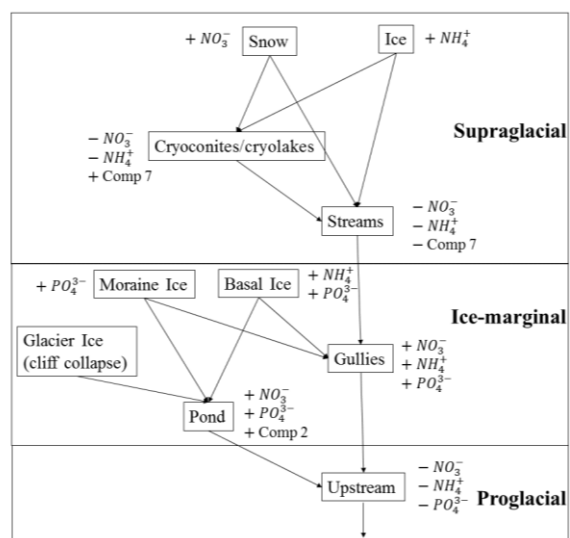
$+NO_3^-$ Snow

Ice $+NH_4^+$

$-NO_3^-$
$-NH_4^+$
+ Comp 7

Cryoconites/cryolakes

Supraglacial

Streams

$-NO_3^-$
$-NH_4^+$
− Comp 7

$+PO_4^{3-}$ Moraine Ice

Basal Ice $+NH_4^+$ $+PO_4^{3-}$

Ice-marginal

Glacier Ice (cliff collapse)

Gullies $+NO_3^-$ $+NH_4^+$ $+PO_4^{3-}$

Pond $+NO_3^-$ $+PO_4^{3-}$ + Comp 2

Upstream $-NO_3^-$ $-NH_4^+$ $-PO_4^{3-}$

Proglacial